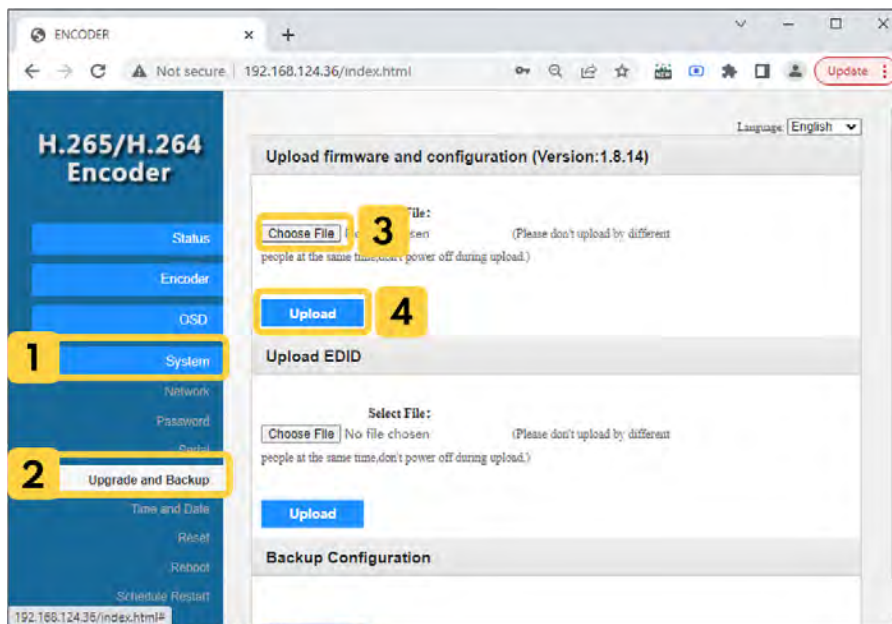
ENCODER

Not secure | 192.168.124.36/index.html

Update

H.265/H.264 Encoder

Status

Encoder

OSD

1

System

Network

Password

Serial

2

Upgrade and Backup

Time and Date

Reset

Reboot

Schedule Restart

192.168.124.36/index.html#

Language: English

Upload firmware and configuration (Version:1.8.14)

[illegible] File:

Choose File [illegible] chosen

3

(Please don't upload by different people at the same time,don't power off during upload.)

Upload

4

Upload EDID

Select File:

Choose File No file chosen (Please don't upload by different people at the same time,don't power off during upload.)

Upload

Backup Configuration